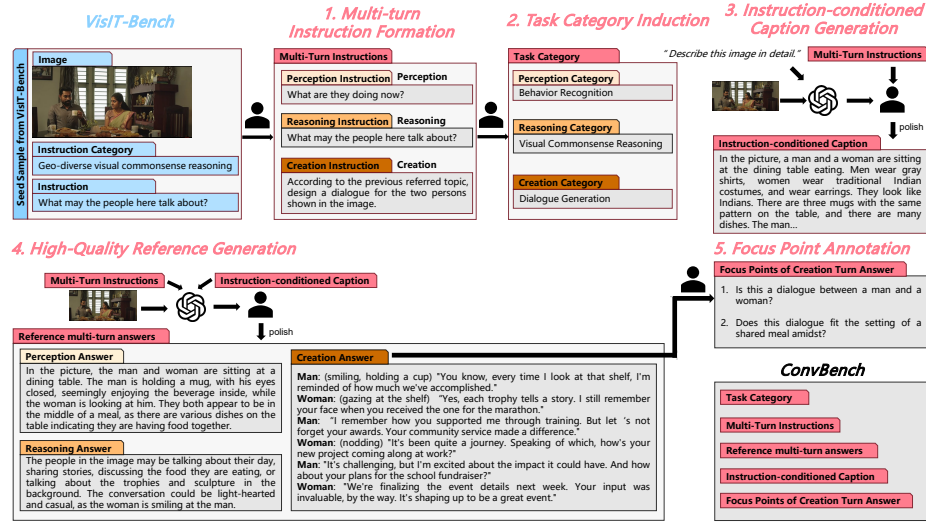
VisIT-Bench

1. Multi-turn Instruction Formation

2. Task Category Induction

3. Instruction-conditioned Caption Generation

Seed Sample from VisIT-Bench

Image

Instruction Category

Geo-diverse visual commonsense reasoning

Instruction

What may the people here talk about?

Multi-Turn Instructions

Perception Instruction Perception

What are they doing now?

Reasoning Instruction Reasoning

What may the people here talk about?

Creation Instruction Creation

According to the previous referred topic, design a dialogue for the two persons shown in the image.

Task Category

Perception Category

Behavior Recognition

Reasoning Category

Visual Commonsense Reasoning

Creation Category

Dialogue Generation

" Describe this image in detail."

Multi-Turn Instructions

polish

Instruction-conditioned Caption

In the picture, a man and a woman are sitting at the dining table eating. Men wear gray shirts, women wear traditional Indian costumes, and wear earrings. They look like Indians. There are three mugs with the same pattern on the table, and there are many dishes. The man...

4. High-Quality Reference Generation

Multi-Turn Instructions

Instruction-conditioned Caption

polish

Reference multi-turn answers

Perception Answer

In the picture, the man and woman are sitting at a dining table. The man is holding a mug, with his eyes closed, seemingly enjoying the beverage inside, while the woman is looking at him. They both appear to be in the middle of a meal, as there are various dishes on the table indicating they are having food together.

Reasoning Answer

The people in the image may be talking about their day, sharing stories, discussing the food they are eating, or talking about the trophies and sculpture in the background. The conversation could be light-hearted and casual, as the woman is smiling at the man.

Creation Answer

Man: (smiling, holding a cup) "You know, every time I look at that shelf, I'm reminded of how much we've accomplished."
Woman: (gazing at the shelf) "Yes, each trophy tells a story. I still remember your face when you received the one for the marathon."
Man: "I remember how you supported me through training. But let 's not forget your awards. Your community service made a difference."
Woman: (nodding) "It's been quite a journey. Speaking of which, how's your new project coming along at work?"
Man: "It's challenging, but I'm excited about the impact it could have. And how about your plans for the school fundraiser?"
Woman: "We're finalizing the event details next week. Your input was invaluable, by the way. It's shaping up to be a great event."

5. Focus Point Annotation

Focus Points of Creation Turn Answer

1. Is this a dialogue between a man and a woman?

2. Does this dialogue fit the setting of a shared meal amidst?

ConvBench

Task Category

Multi-Turn Instructions

Reference multi-turn answers

Instruction-conditioned Caption

Focus Points of Creation Turn Answer